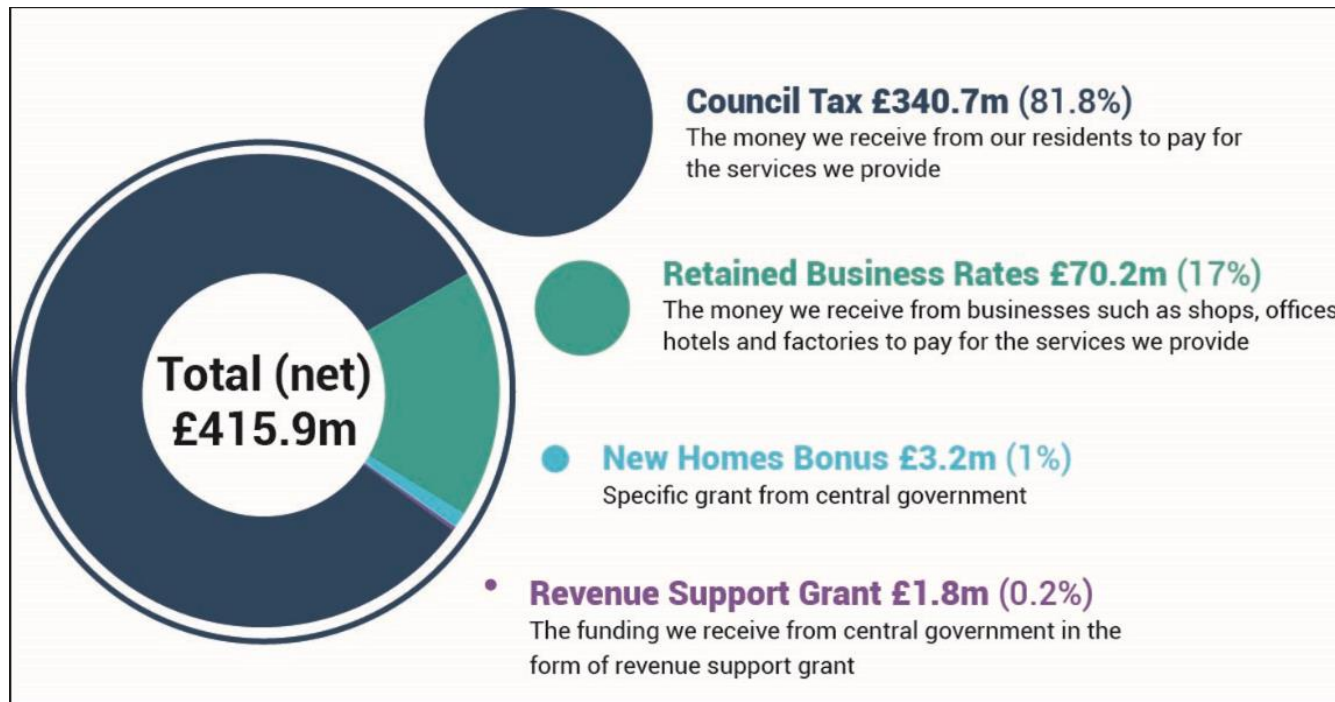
Total (net) £415.9m

Council Tax £340.7m (81.8%)
The money we receive from our residents to pay for the services we provide

Retained Business Rates £70.2m (17%)
The money we receive from businesses such as shops, offices hotels and factories to pay for the services we provide

New Homes Bonus £3.2m (1%)
Specific grant from central government

Revenue Support Grant £1.8m (0.2%)
The funding we receive from central government in the form of revenue support grant